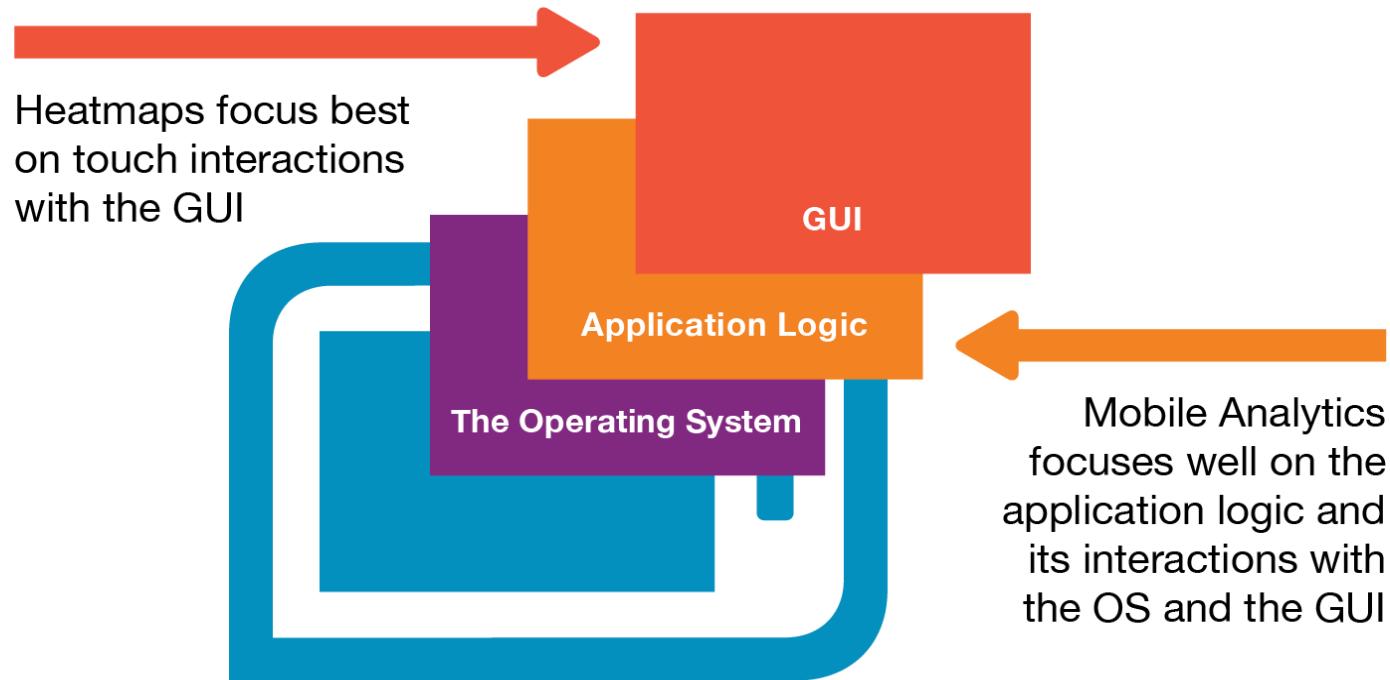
Heatmaps focus best on touch interactions with the GUI

GUI

Application Logic

The Operating System

Mobile Analytics focuses well on the application logic and its interactions with the OS and the GUI